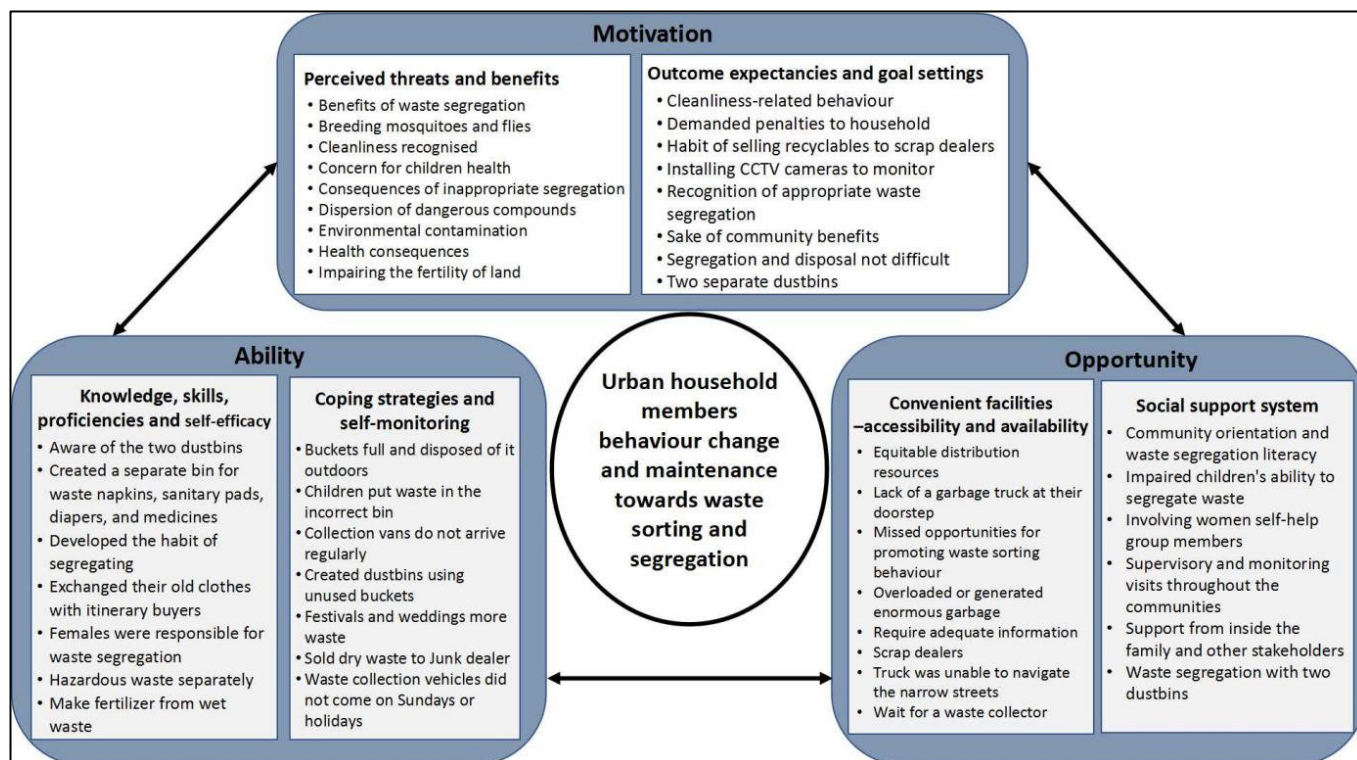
Motivation

Perceived threats and benefits
• Benefits of waste segregation
• Breeding mosquitoes and flies
• Cleanliness recognised
• Concern for children health
• Consequences of inappropriate segregation
• Dispersion of dangerous compounds
• Environmental contamination
• Health consequences
• Impairing the fertility of land

Outcome expectancies and goal settings
• Cleanliness-related behaviour
• Demanded penalties to household
• Habit of selling recyclables to scrap dealers
• Installing CCTV cameras to monitor
• Recognition of appropriate waste segregation
• Sake of community benefits
• Segregation and disposal not difficult
• Two separate dustbins

Ability

Knowledge, skills, proficiencies and self-efficacy
• Aware of the two dustbins
• Created a separate bin for waste napkins, sanitary pads, diapers, and medicines
• Developed the habit of segregating
• Exchanged their old clothes with itinerary buyers
• Females were responsible for waste segregation
• Hazardous waste separately
• Make fertilizer from wet waste

Coping strategies and self-monitoring
• Buckets full and disposed of it outdoors
• Children put waste in the incorrect bin
• Collection vans do not arrive regularly
• Created dustbins using unused buckets
• Festivals and weddings more waste
• Sold dry waste to Junk dealer
• Waste collection vehicles did not come on Sundays or holidays

Urban household members behaviour change and maintenance towards waste sorting and segregation

Opportunity

Convenient facilities –accessibility and availability
• Equitable distribution resources
• Lack of a garbage truck at their doorstep
• Missed opportunities for promoting waste sorting behaviour
• Overloaded or generated enormous garbage
• Require adequate information
• Scrap dealers
• Truck was unable to navigate the narrow streets
• Wait for a waste collector

Social support system
• Community orientation and waste segregation literacy
• Impaired children's ability to segregate waste
• Involving women self-help group members
• Supervisory and monitoring visits throughout the communities
• Support from inside the family and other stakeholders
• Waste segregation with two dustbins